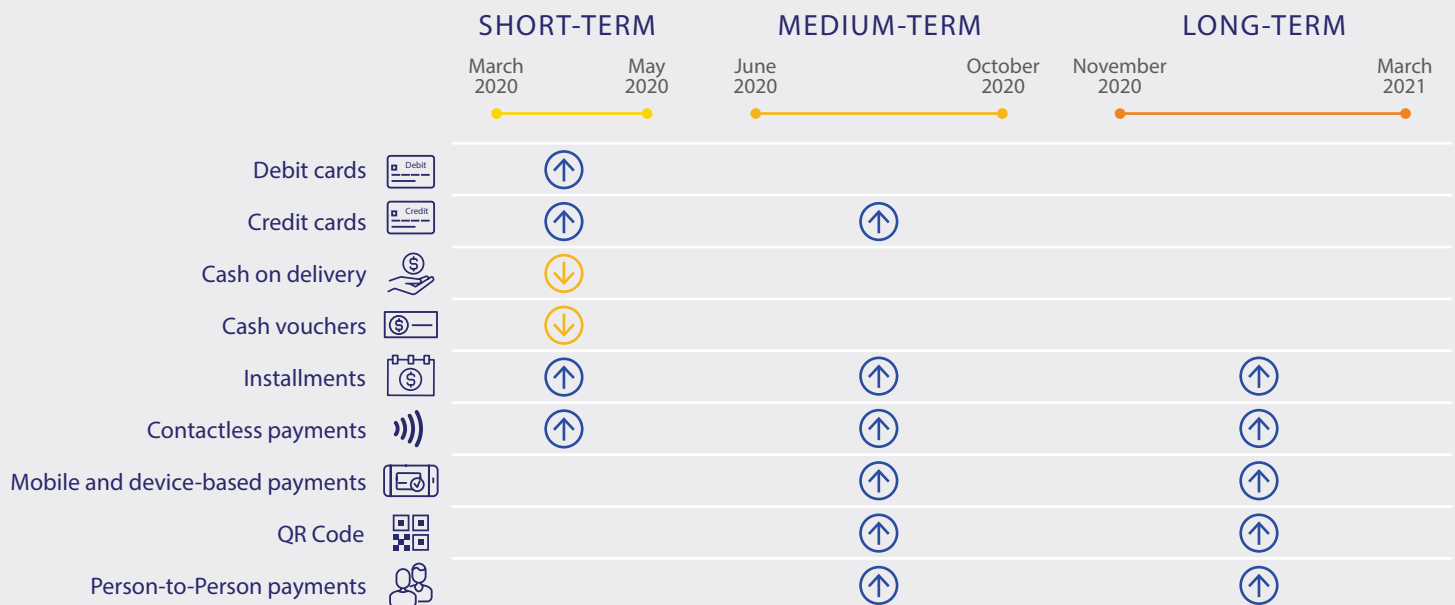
SHORT-TERM MEDIUM-TERM LONG-TERM

March 2020 May 2020 June 2020 October 2020 November 2020 March 2021

Debit cards Debit
Credit cards Credit
Cash on delivery
Cash vouchers
Installments
Contactless payments
Mobile and device-based payments
QR Code
Person-to-Person payments